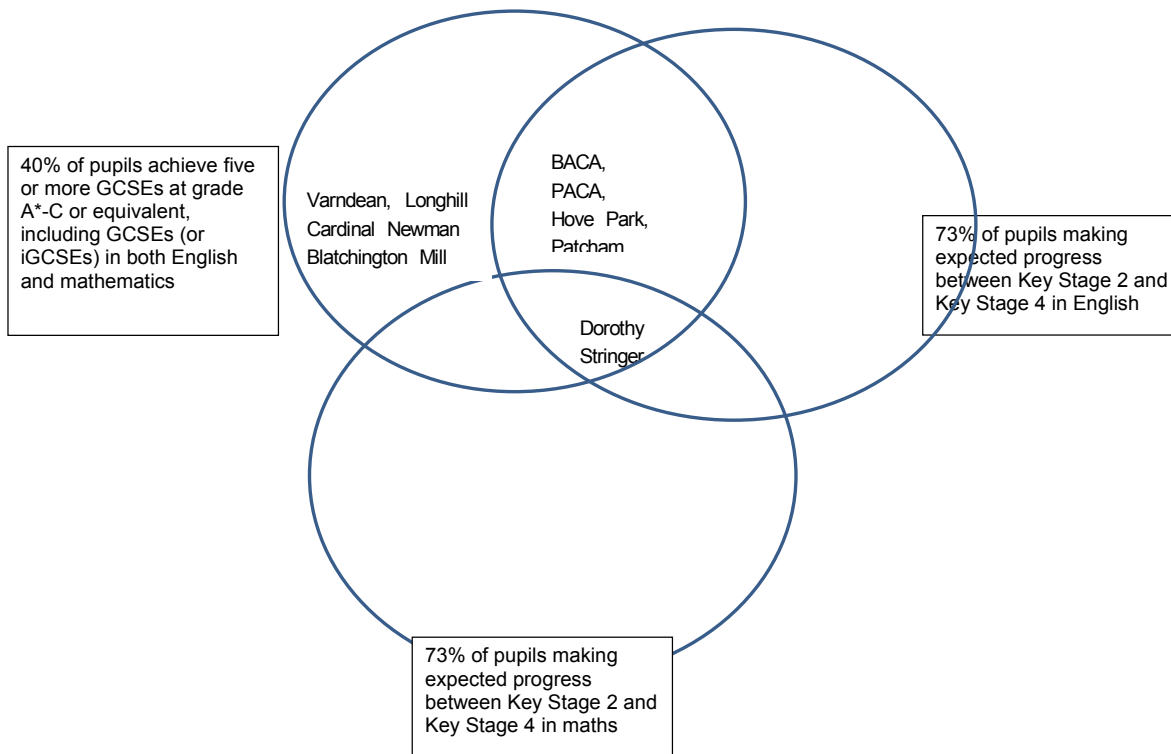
40% of pupils achieve five or more GCSEs at grade A*-C or equivalent, including GCSEs (or iGCSEs) in both English and mathematics

Varndean, Longhill Cardinal Newman Blatchington Mill

BACA, PACA, Hove Park, Patcham

73% of pupils making expected progress between Key Stage 2 and Key Stage 4 in English

Dorothy Stringer

73% of pupils making expected progress between Key Stage 2 and Key Stage 4 in maths